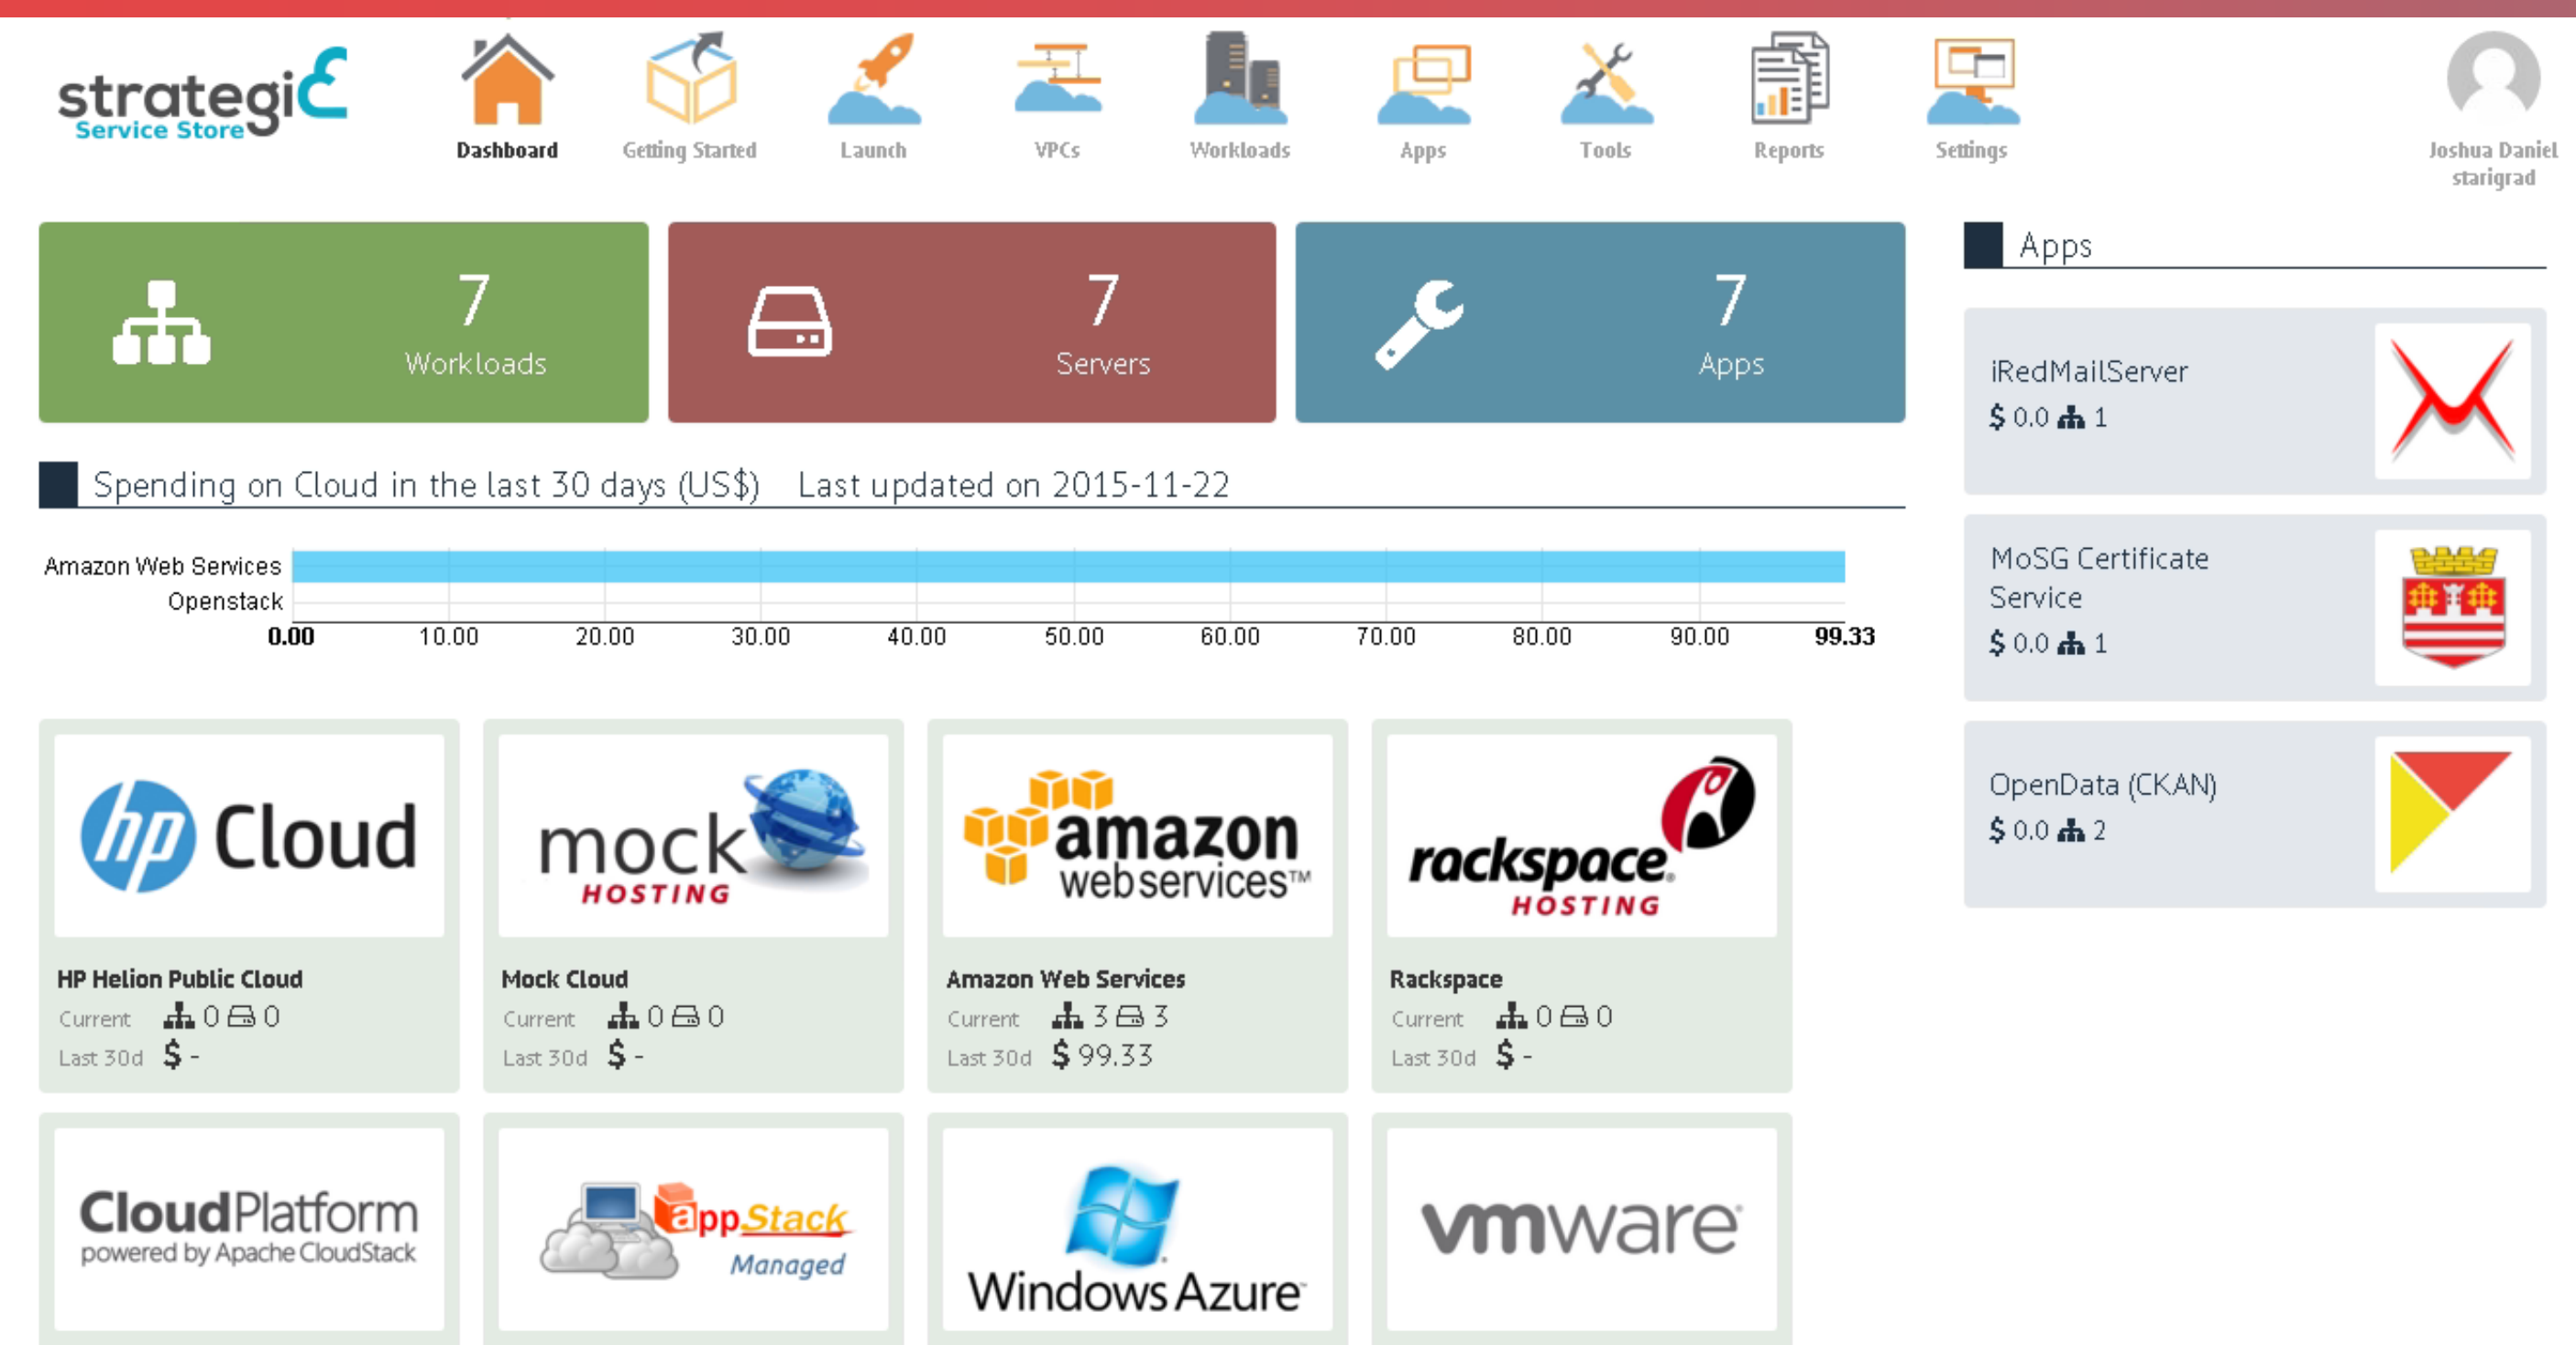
strategiC
Service Store

Dashboard Getting Started Launch VPCs Workloads Apps Tools Reports Settings

Joshua Daniel
starigrad

7
Workloads

7
Servers

7
Apps

Apps

iRedMailServer
$ 0.0 1

MoSG Certificate Service
$ 0.0 1

OpenData (CKAN)
$ 0.0 2

Spending on Cloud in the last 30 days (US$) Last updated on 2015-11-22

Amazon Web Services
Openstack
0.00 10.00 20.00 30.00 40.00 50.00 60.00 70.00 80.00 90.00 99.33

hp Cloud
HP Helion Public Cloud
Current 0 0
Last 30d $ -

mock HOSTING
Mock Cloud
Current 0 0
Last 30d $ -

amazon webservices™
Amazon Web Services
Current 3 3
Last 30d $ 99.33

rackspace. HOSTING
Rackspace
Current 0 0
Last 30d $ -

CloudPlatform
powered by Apache CloudStack

appStack
Managed

Windows Azure

vmware